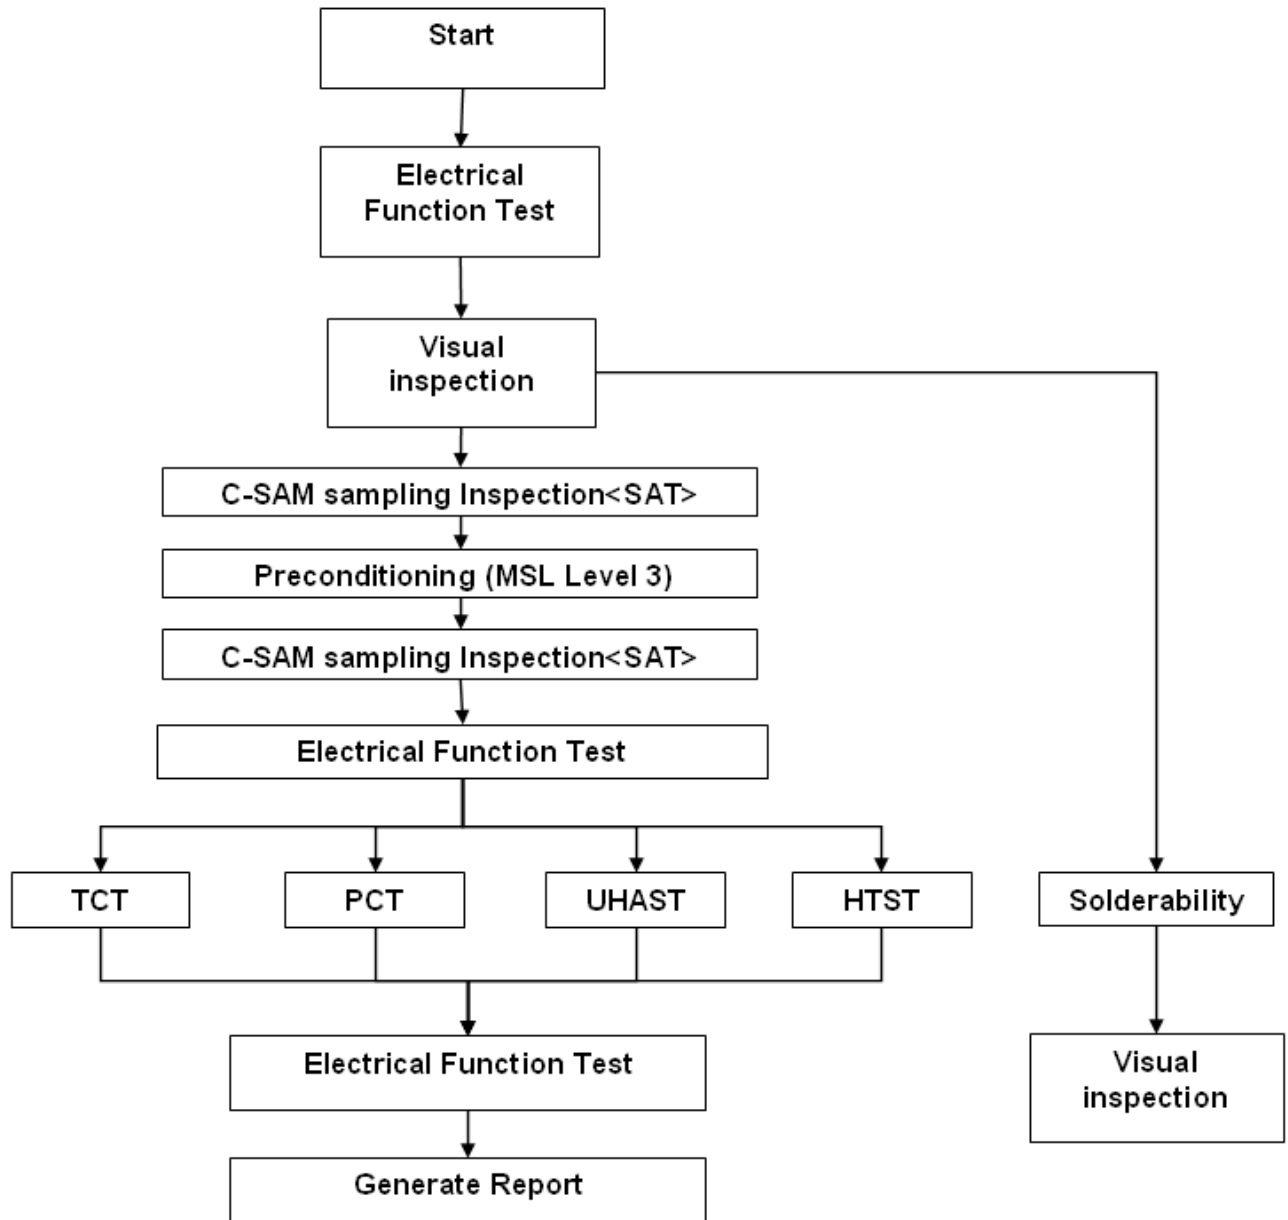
Start

Electrical Function Test

Visual inspection

C-SAM sampling Inspection<SAT>

Preconditioning (MSL Level 3)

C-SAM sampling Inspection<SAT>

Electrical Function Test

TCT

PCT

UHAST

HTST

Solderability

Electrical Function Test

Visual inspection

Generate Report